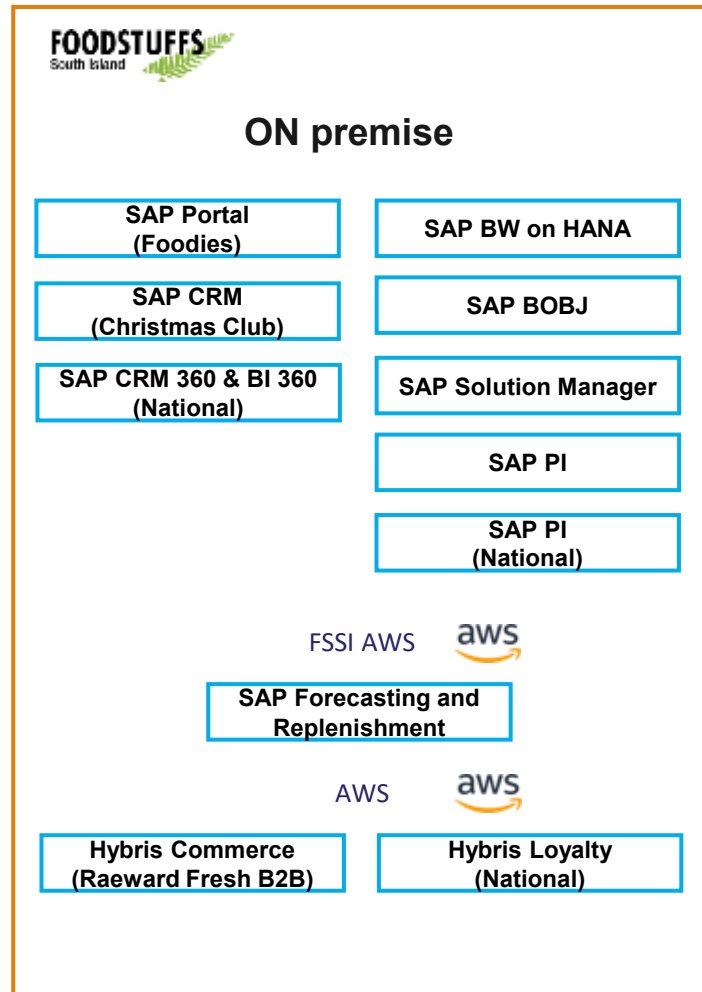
FOODSTUFFS
South Island

ON premise

SAP Portal
(Foodies)

SAP CRM
(Christmas Club)

SAP CRM 360 & BI 360
(National)

SAP BW on HANA

SAP BOBJ

SAP Solution Manager

SAP PI

SAP PI
(National)

FSSI AWS aws

SAP Forecasting and Replenishment

AWS aws

Hybris Commerce
(Raeward Fresh B2B)

Hybris Loyalty
(National)